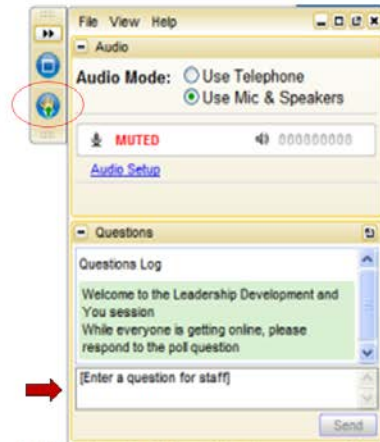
File View Help

Audio

Audio Mode: Use Telephone
Use Mic & Speakers

MUTED

Audio Setup

Questions

Questions Log

Welcome to the Leadership Development and You session
While everyone is getting online, please respond to the poll question

[Enter a question for staff]

Send